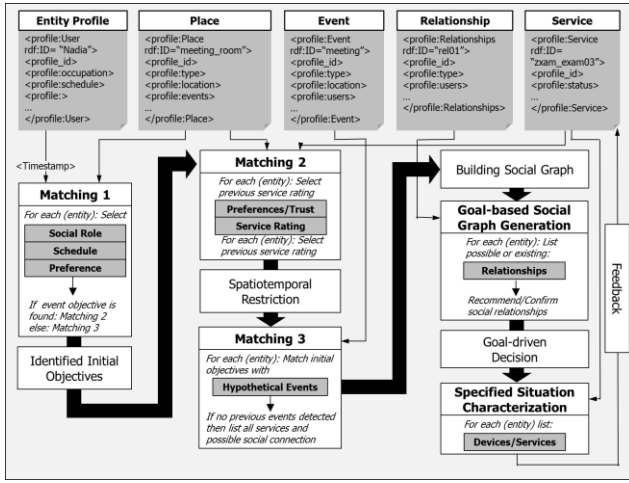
Entity Profile
<profile:User rdf:ID= "Nadia">
<profile_id>
<profile:occupation>
<profile:schedule>
<profile:>
...
</profile:User>

Place
<profile:Place rdf:ID="meeting_room">
<profile_id>
<profile:type>
<profile:location>
<profile:events>
...
</profile:Place>

Event
<profile:Event rdf:ID="meeting">
<profile_id>
<profile:type>
<profile:location>
<profile:users>
...
</profile:Event>

Relationship
<profile:Relationships rdf:ID="rel01">
<profile_id>
<profile:type>
<profile:users>
...
</profile:Relationships>

Service
<profile:Service rdf:ID= "zxam_exam03">
<profile_id>
<profile:status>
...
</profile:Service>

<Timestamp>

Matching 1
For each (entity): Select
Social Role
Schedule
Preference
If event objective is found: Matching 2 else: Matching 3

Identified Initial Objectives

Matching 2
For each (entity): Select previous service rating
Preferences/Trust
Service Rating
For each (entity): Select previous service rating

Spatiotemporal Restriction

Matching 3
For each (entity): Match initial objectives with
Hypothetical Events
If no previous events detected then list all services and possible social connection

Building Social Graph

Goal-based Social Graph Generation
For each (entity): List possible or existing:
Relationships
Recommend/Confirm social relationships

Goal-driven Decision

Specified Situation Characterization
For each (entity) list:
Devices/Services

Feedback